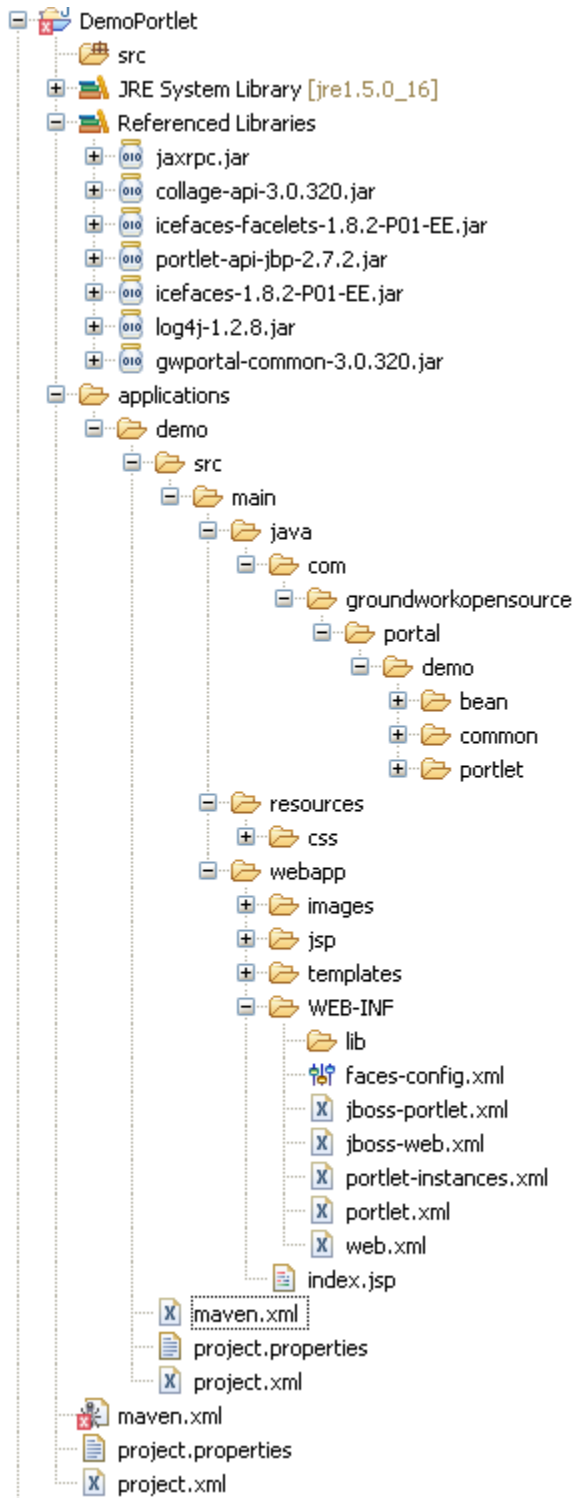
DemoPortlet
src
JRE System Library [jre1.5.0_16]
Referenced Libraries
jaxrpc.jar
collage-api-3.0.320.jar
icefaces-facelets-1.8.2-P01-EE.jar
portlet-api-jbp-2.7.2.jar
icefaces-1.8.2-P01-EE.jar
log4j-1.2.8.jar
gwportal-common-3.0.320.jar
applications
demo
src
main
java
com
groundworkopensource
portal
demo
bean
common
portlet
resources
css
webapp
images
jsp
templates
WEB-INF
lib
faces-config.xml
jboss-portlet.xml
jboss-web.xml
portlet-instances.xml
portlet.xml
web.xml
index.jsp
maven.xml
project.properties
project.xml
maven.xml
project.properties
project.xml